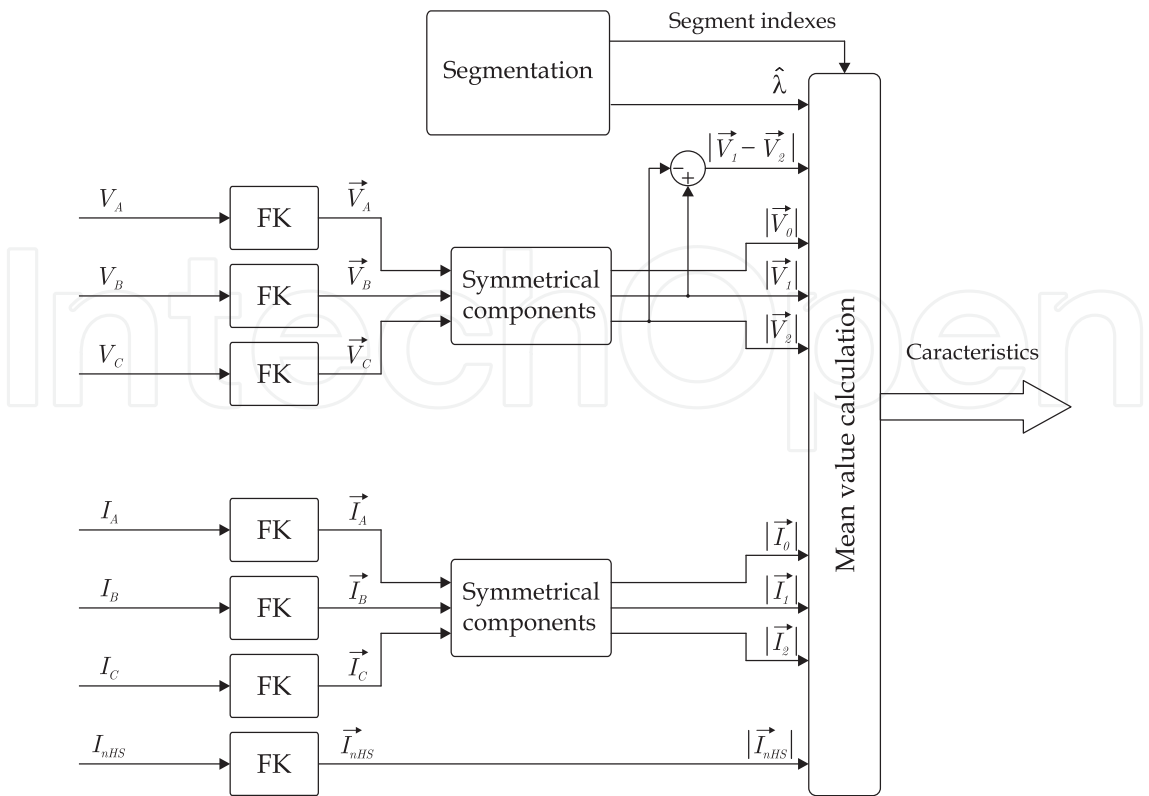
Segmentation

Segment indexes

$\hat{\lambda}$

$|\vec{V}_1 - \vec{V}_2|$

$-$

$+$

$V_A$

FK

$\vec{V}_A$

$|\vec{V}_0|$

$V_B$

FK

$\vec{V}_B$

Symmetrical components

$|\vec{V}_1|$

$V_C$

FK

$\vec{V}_C$

$|\vec{V}_2|$

Mean value calculation

Caracteristics

$I_A$

FK

$\vec{I}_A$

$|\vec{I}_0|$

$I_B$

FK

$\vec{I}_B$

Symmetrical components

$|\vec{I}_1|$

$I_C$

FK

$\vec{I}_C$

$|\vec{I}_2|$

$I_{nHS}$

FK

$\vec{I}_{nHS}$

$|\vec{I}_{nHS}|$

IntechOpen